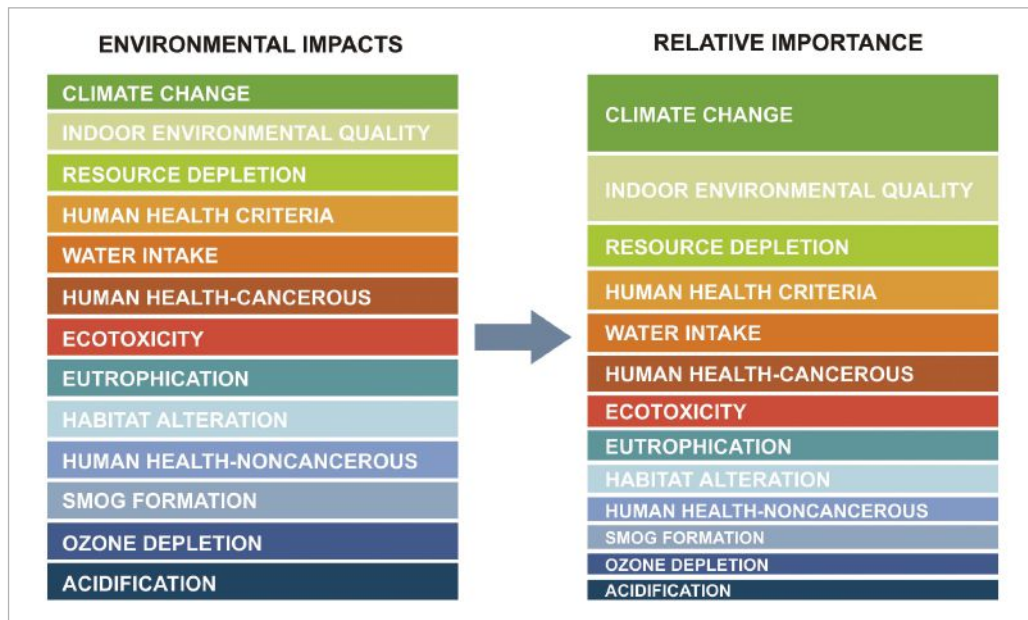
ENVIRONMENTAL IMPACTS

CLIMATE CHANGE
INDOOR ENVIRONMENTAL QUALITY
RESOURCE DEPLETION
HUMAN HEALTH CRITERIA
WATER INTAKE
HUMAN HEALTH-CANCEROUS
ECOTOXICITY
EUTROPHICATION
HABITAT ALTERATION
HUMAN HEALTH-NONCANCEROUS
SMOG FORMATION
OZONE DEPLETION
ACIDIFICATION

RELATIVE IMPORTANCE

CLIMATE CHANGE
INDOOR ENVIRONMENTAL QUALITY
RESOURCE DEPLETION
HUMAN HEALTH CRITERIA
WATER INTAKE
HUMAN HEALTH-CANCEROUS
ECOTOXICITY
EUTROPHICATION
HABITAT ALTERATION
HUMAN HEALTH-NONCANCEROUS
SMOG FORMATION
OZONE DEPLETION
ACIDIFICATION